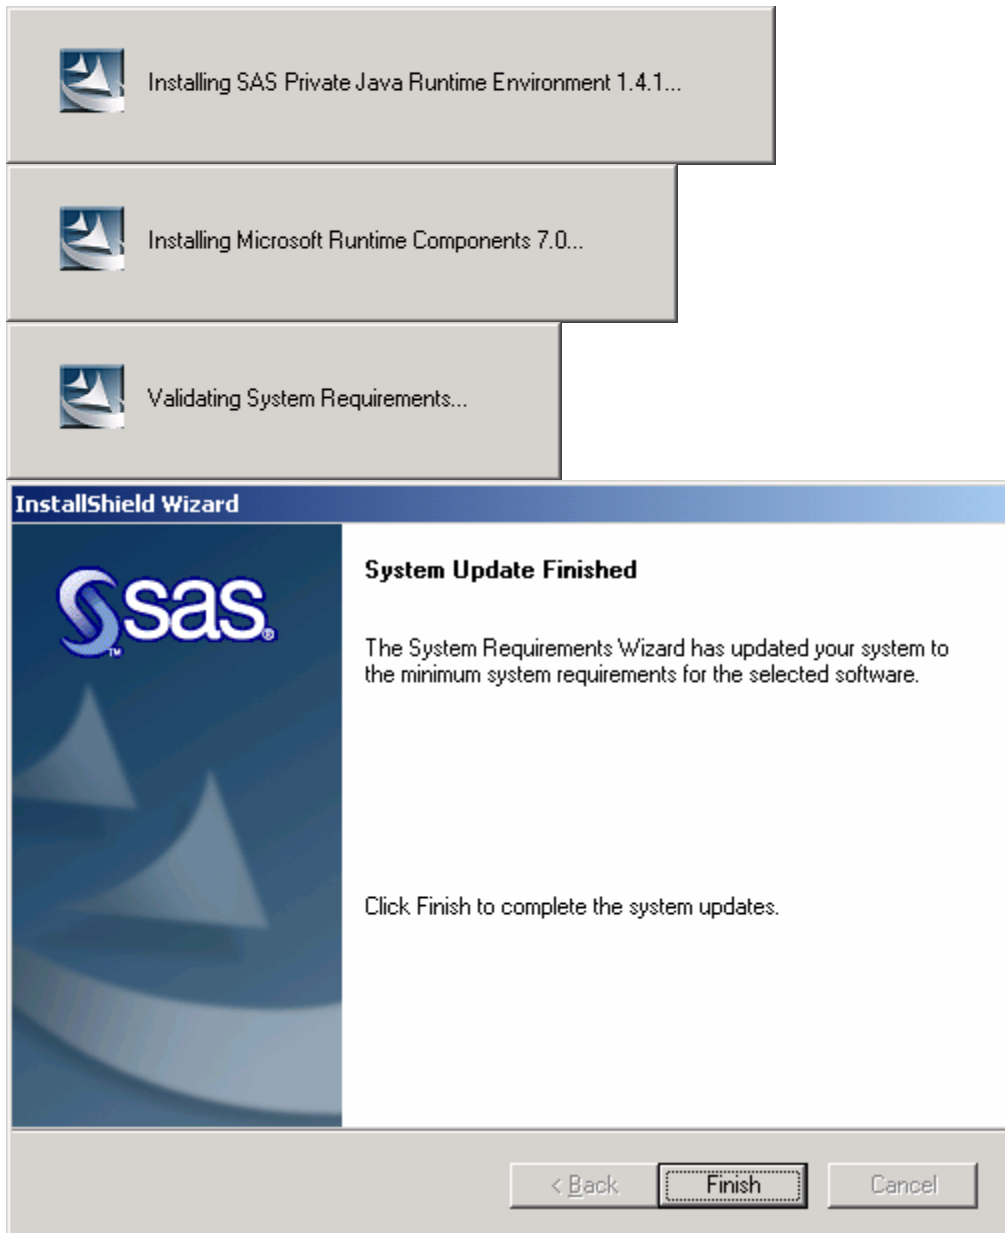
Installing SAS Private Java Runtime Environment 1.4.1...

Installing Microsoft Runtime Components 7.0...

Validating System Requirements...

InstallShield Wizard

sas

System Update Finished

The System Requirements Wizard has updated your system to the minimum system requirements for the selected software.

Click Finish to complete the system updates.

< Back

Finish

Cancel